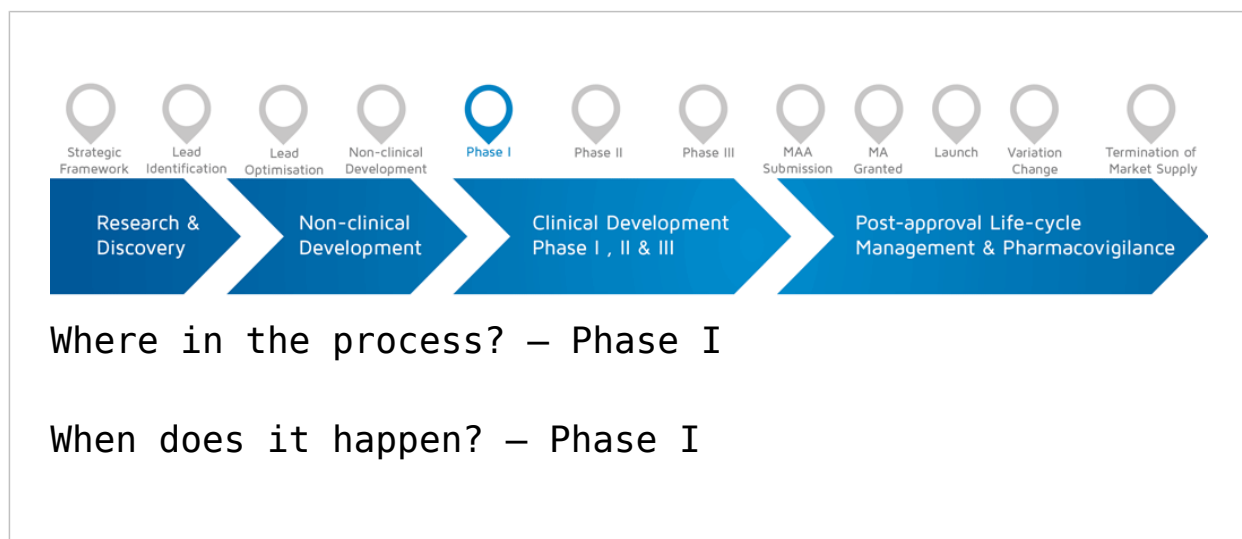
Strategic Framework

Lead Identification

Lead Optimisation

Non-clinical Development

Phase I

Phase II

Phase III

MAA Submission

MA Granted

Launch

Variation Change

Termination of Market Supply

Research & Discovery

Non-clinical Development

Clinical Development Phase I , II & III

Post-approval Life-cycle Management & Pharmacovigilance

Where in the process? – Phase I

When does it happen? – Phase I